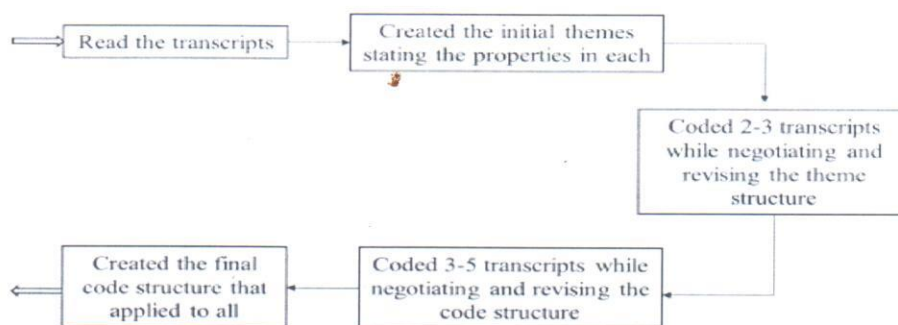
Read the transcripts

Created the initial themes stating the properties in each

Coded 2-3 transcripts while negotiating and revising the theme structure

Coded 3-5 transcripts while negotiating and revising the code structure

Created the final code structure that applied to all